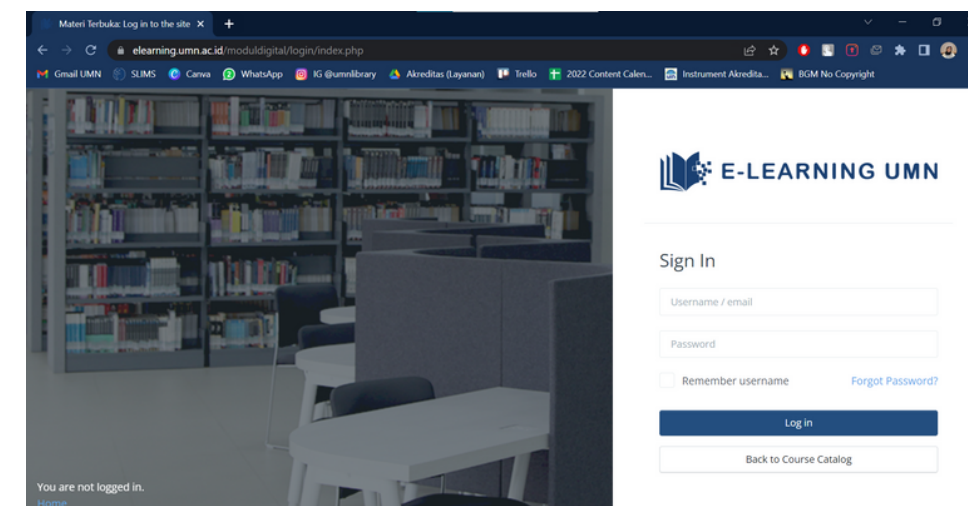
Materi Terbuka: Log in to the site ×
+

elearning.umn.ac.id/moduldigital/login/index.php

Gmail UMN SLIMS Canva WhatsApp IG @umnlibrary Akreditas (Layanan) Trello 2022 Content Calen... Instrument Akredita... BGM No Copyright

E-LEARNING UMN

Sign In

Username / email

Password

Remember username

Forgot Password?

Log in

Back to Course Catalog

You are not logged in.
Home